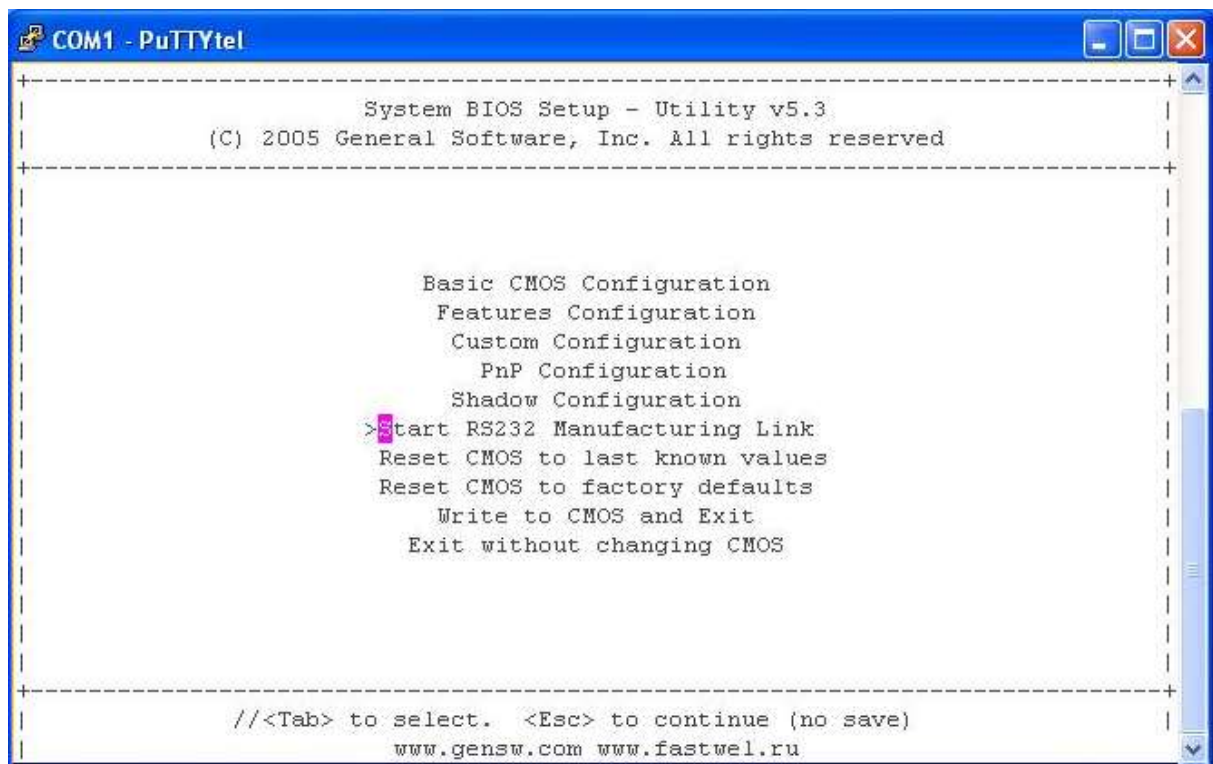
COM1 - PuTTYtel

System BIOS Setup - Utility v5.3
(C) 2005 General Software, Inc. All rights reserved

Basic CMOS Configuration
Features Configuration
Custom Configuration
PnP Configuration
Shadow Configuration
>Start RS232 Manufacturing Link
Reset CMOS to last known values
Reset CMOS to factory defaults
Write to CMOS and Exit
Exit without changing CMOS

//<Tab> to select. <Esc> to continue (no save)
www.gensw.com www.fastwel.ru